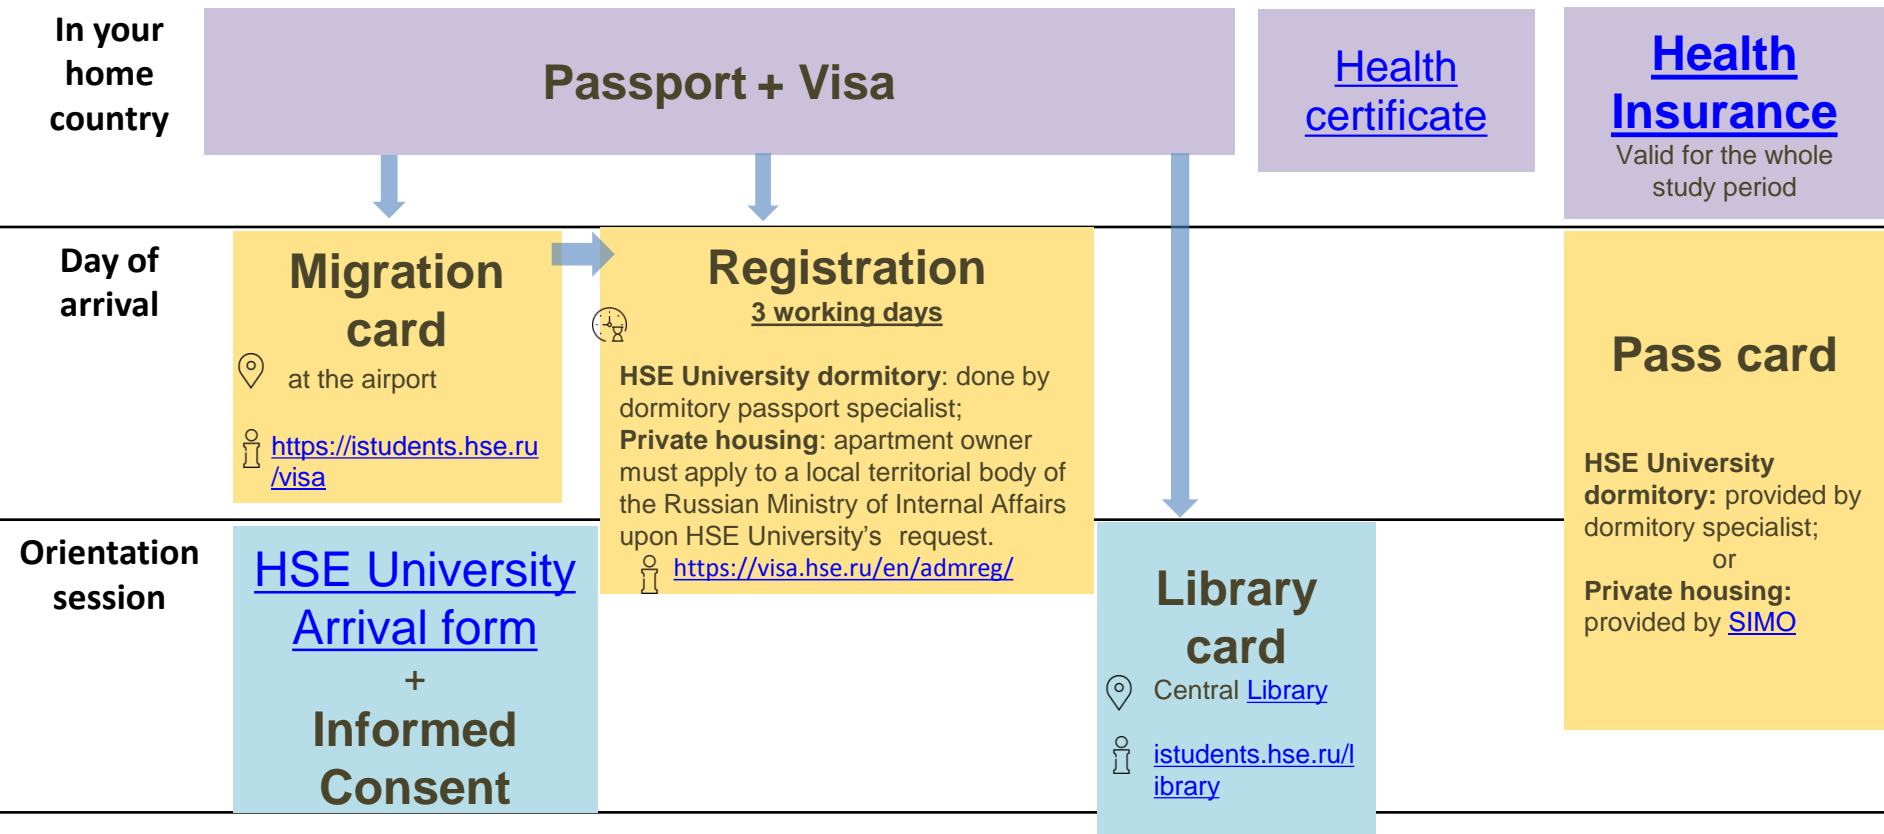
In your home country

Passport + Visa

Health certificate

Health Insurance
Valid for the whole study period

Day of arrival

Migration card
at the airport
https://istudents.hse.ru/visa

Registration
3 working days
HSE University dormitory: done by dormitory passport specialist;
Private housing: apartment owner must apply to a local territorial body of the Russian Ministry of Internal Affairs upon HSE University's request.
https://visa.hse.ru/en/admreg/

Pass card
HSE University dormitory: provided by dormitory specialist;
or
Private housing: provided by SIMO

Orientation session

HSE University Arrival form
+
Informed Consent

Library card
Central Library
istudents.hse.ru/library